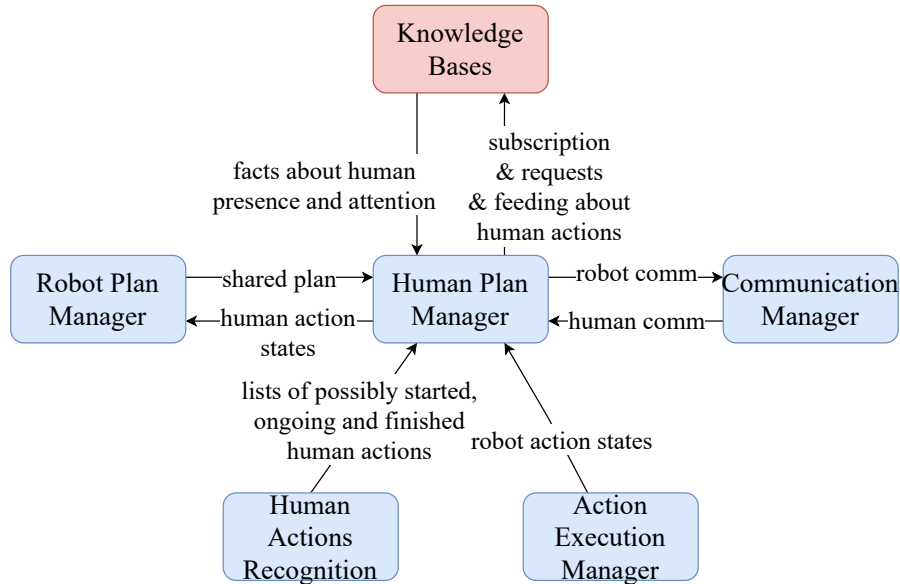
Knowledge Bases

facts about human presence and attention

subscription & requests & feeding about human actions

Robot Plan Manager

shared plan

human action states

Human Plan Manager

robot comm

human comm

Communication Manager

lists of possibly started, ongoing and finished human actions

robot action states

Human Actions Recognition

Action Execution Manager